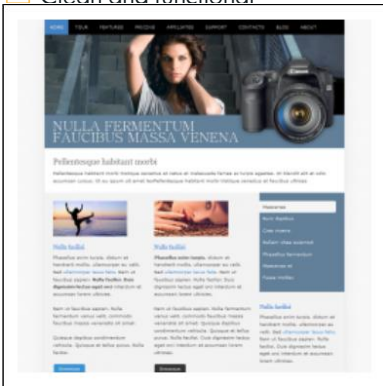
Clean and functional

HOME TOUR FEATURES PRICING AFFILIATES SUPPORT CONTACTS BLOG ABOUT

NULLA FERMENTUM FAUCIBUS MASSA VENENA

Pellentesque habitant morbi

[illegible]

Nulla facilisi

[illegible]

Nulla facilisi

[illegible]

Nulla facilisi

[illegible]